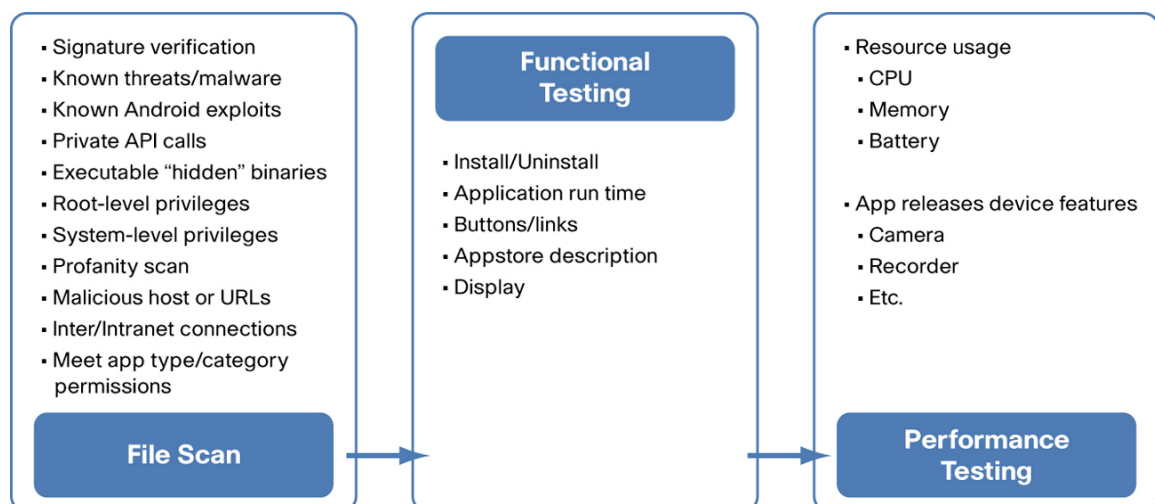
▪ Signature verification
▪ Known threats/malware
▪ Known Android exploits
▪ Private API calls
▪ Executable “hidden” binaries
▪ Root-level privileges
▪ System-level privileges
▪ Profanity scan
▪ Malicious host or URLs
▪ Inter/Intranet connections
▪ Meet app type/category permissions

File Scan

Functional Testing

▪ Install/Uninstall
▪ Application run time
▪ Buttons/links
▪ Appstore description
▪ Display

▪ Resource usage
▪ CPU
▪ Memory
▪ Battery

▪ App releases device features
▪ Camera
▪ Recorder
▪ Etc.

Performance Testing